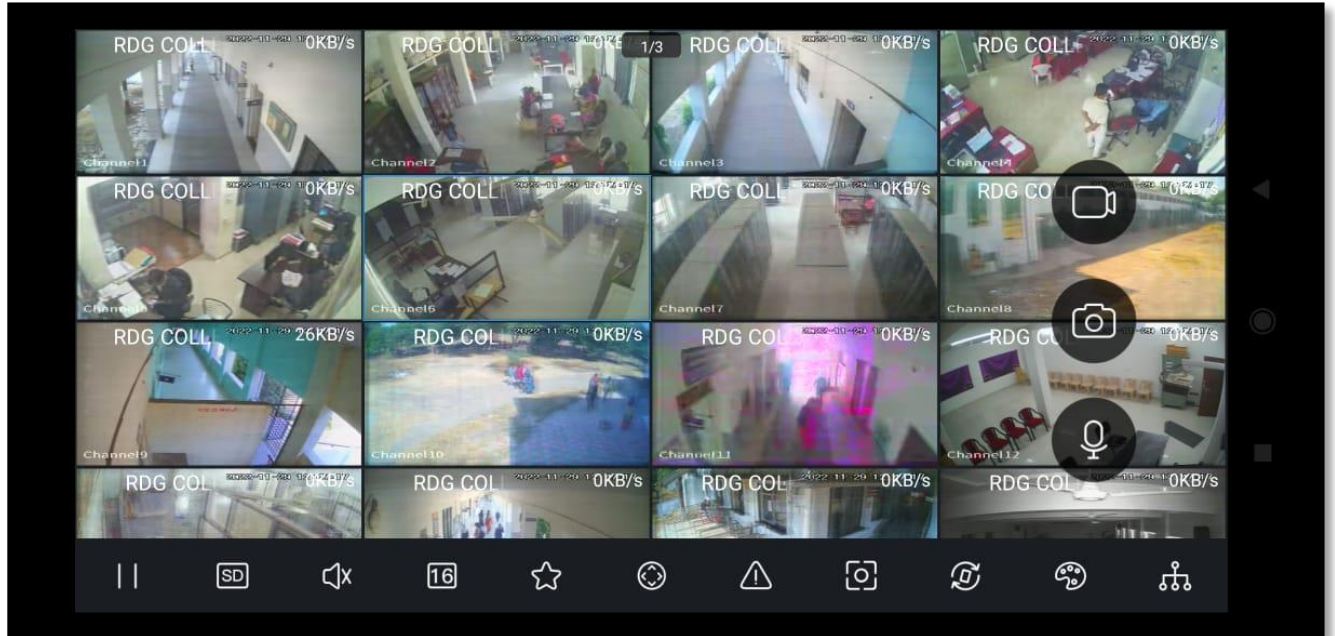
RDG COLL 2022-11-29 1 0KB/s
Channel1
RDG COLL 2022-11-29 17 0K
1/3
Channel2
RDG COLL 2022-11-29 1 0KB/s
Channel3
RDG COLL 2022-11-29 1 0KB/s
Channel4
RDG COLL 2022-11-29 1 0KB/s
Channel5
RDG COLL 2022-11-29 17 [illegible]/s
Channel6
RDG COLL 2022-11-29 1 0KB/s
Channel7
RDG CO 2022-11-29 17:12
Channel8
RDG COLL 2022-11-29 1 26KB/s
Channel9
RDG COL 2022-11-29 1 0KB/s
Channel10
RDG COL 2022-11-29 1 0KB/s
Channel11
RDG C 2022-11-29 1 0KB/s
Channel12
RDG COL 2022-11-29 1 0KB/s
RDG COL 2022-11-29 1 0KB/s
RDG COL 2022-11-29 1 0KB/s
RDG COL 2022-11-29 1 0KB/s
SD
16